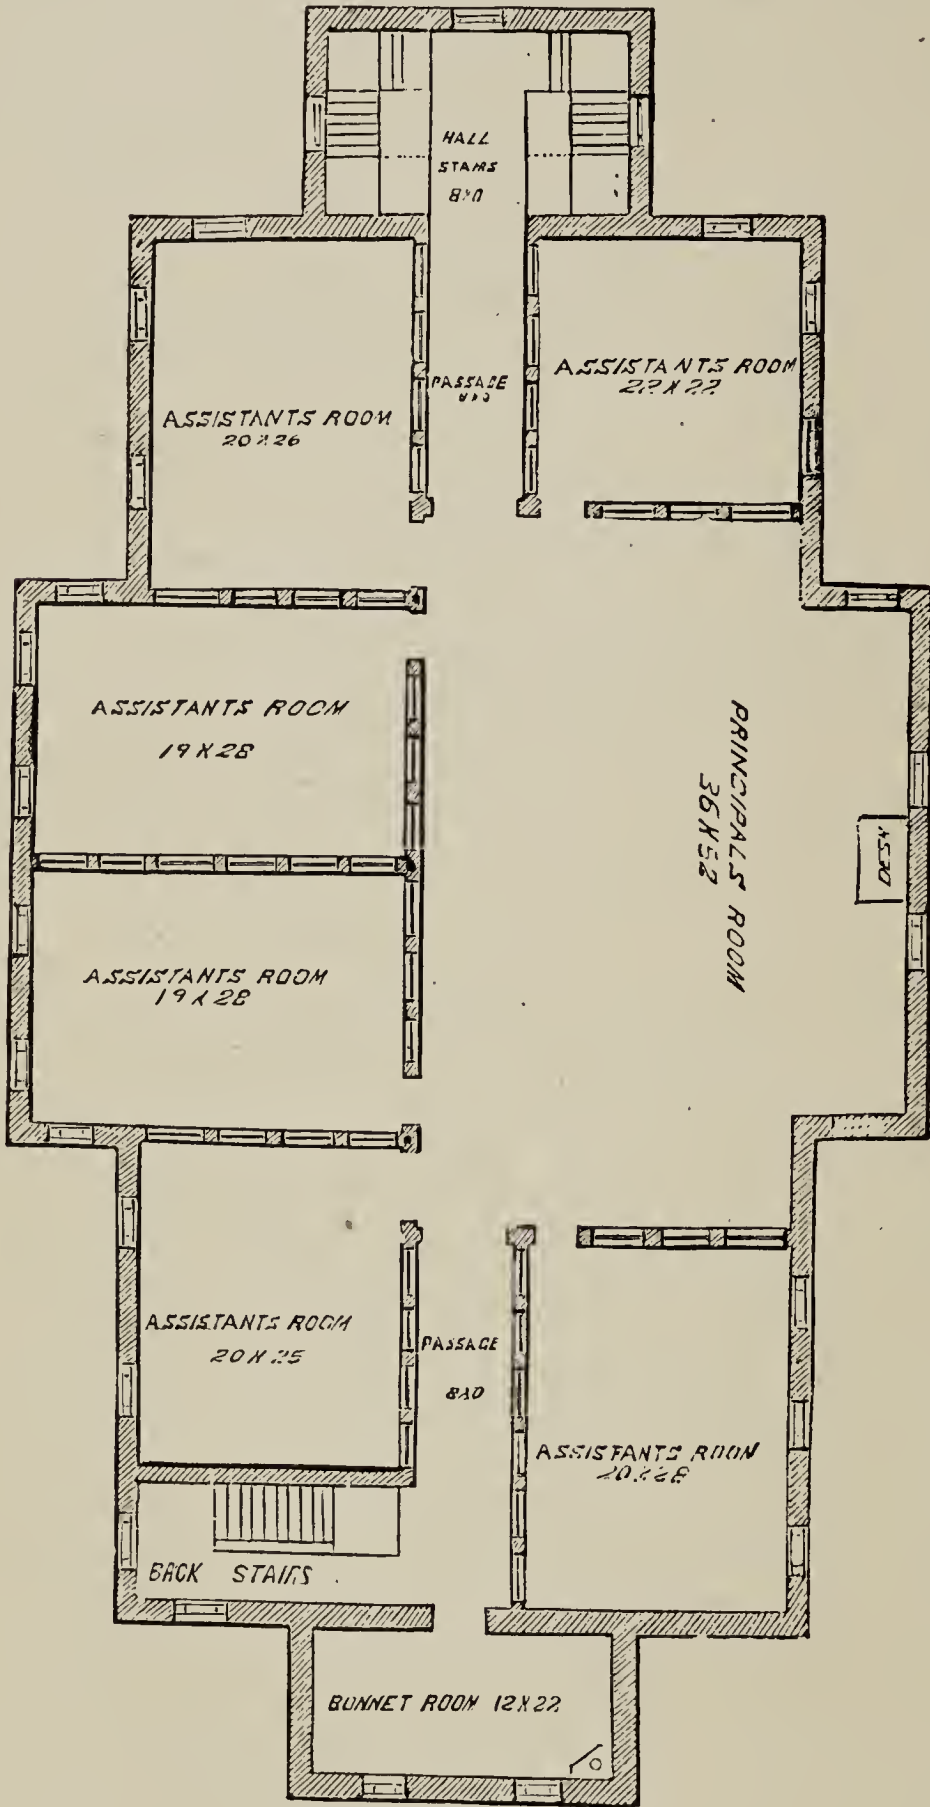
HALL
STAIRS
8X10

ASSISTANTS ROOM
20X26

PASSAGE
8X10

ASSISTANTS ROOM
22X22

ASSISTANTS ROOM
19X28

PRINCIPALS ROOM
36X52

ASSISTANTS ROOM
19X28

ASSISTANTS ROOM
20X25

PASSAGE
8X10

ASSISTANTS ROOM
20X28

BACK STAIRS

BONNET ROOM 12X22